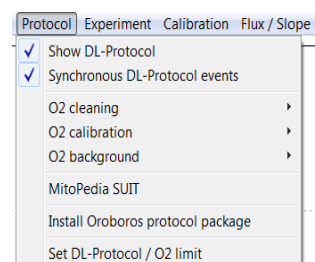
Protocol Experiment Calibration Flux / Slope

Show DL-Protocol
Synchronous DL-Protocol events

O2 cleaning
O2 calibration
O2 background

MitoPedia SUIT

Install Oroboros protocol package

Set DL-Protocol / O2 limit